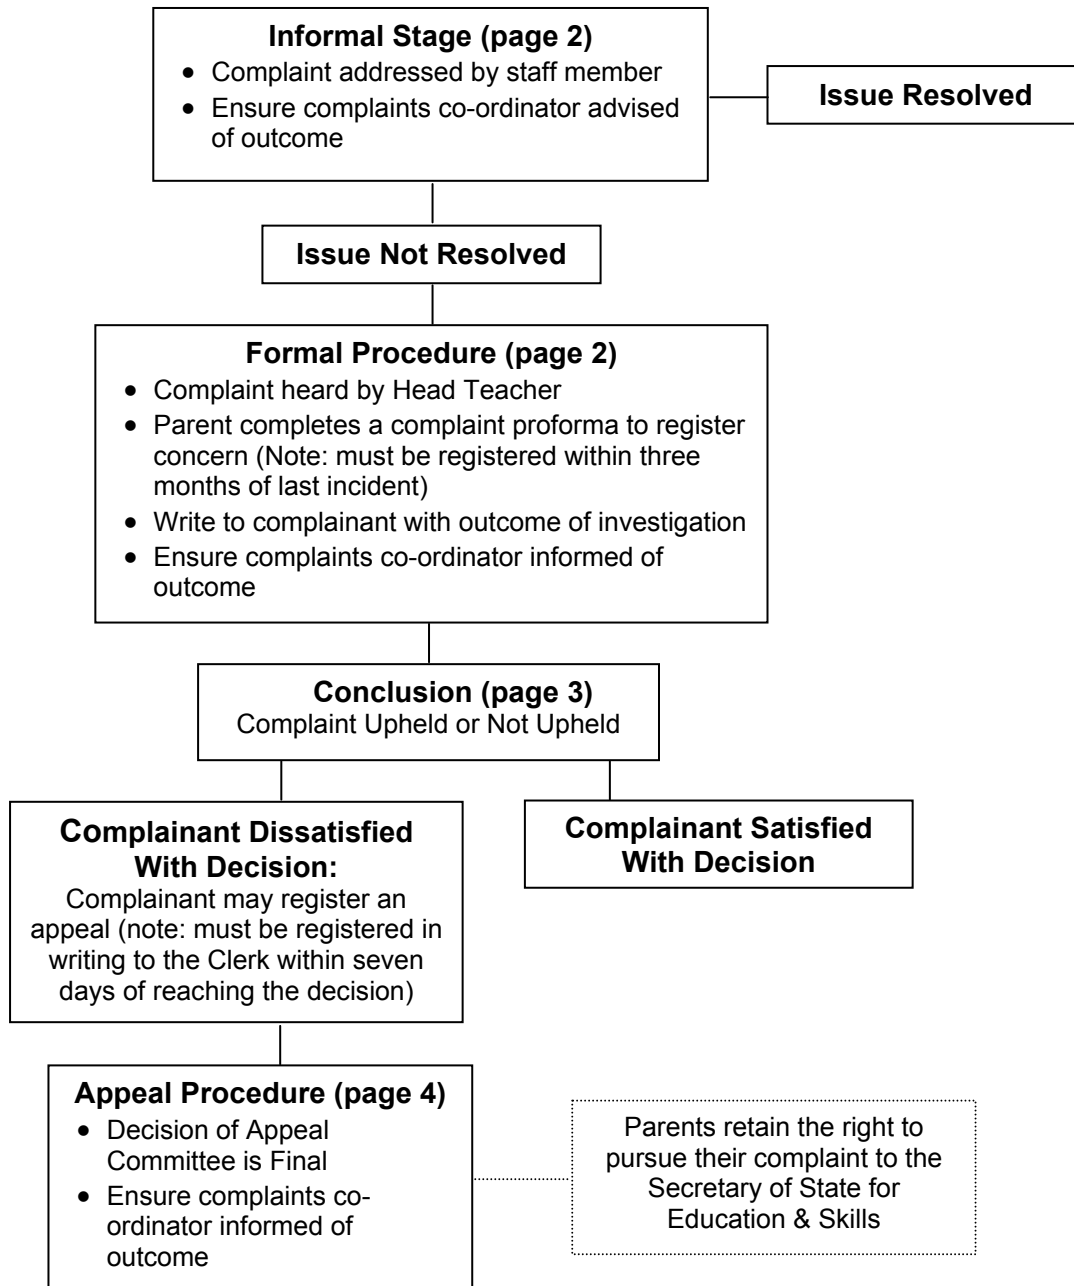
**Informal Stage (page 2)**
- Complaint addressed by staff member
- Ensure complaints co-ordinator advised of outcome

**Issue Resolved**

**Issue Not Resolved**

**Formal Procedure (page 2)**
- Complaint heard by Head Teacher
- Parent completes a complaint proforma to register concern (Note: must be registered within three months of last incident)
- Write to complainant with outcome of investigation
- Ensure complaints co-ordinator informed of outcome

**Conclusion (page 3)**
Complaint Upheld or Not Upheld

**Complainant Dissatisfied With Decision:**
Complainant may register an appeal (note: must be registered in writing to the Clerk within seven days of reaching the decision)

**Complainant Satisfied With Decision**

**Appeal Procedure (page 4)**
- Decision of Appeal Committee is Final
- Ensure complaints co-ordinator informed of outcome

Parents retain the right to pursue their complaint to the Secretary of State for Education & Skills